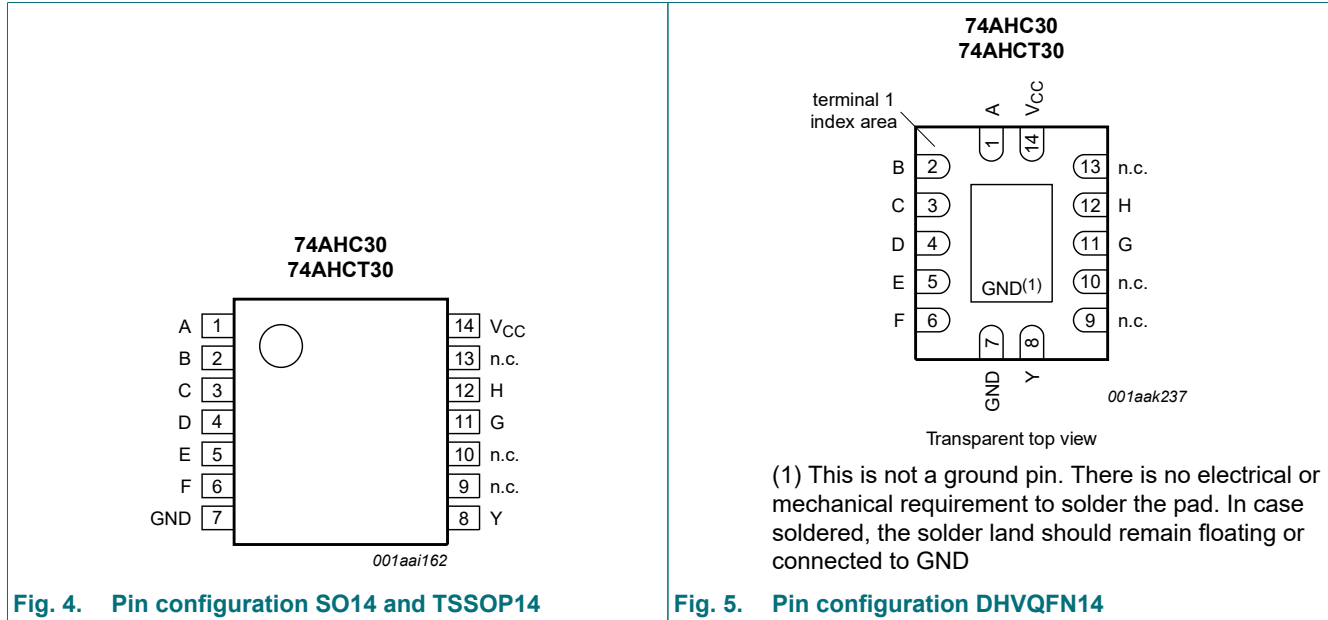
74AHC30
74AHCT30

| | | | |
|---|---|---|---|
| A | 1 | 14 | $V_{CC}$ |
| B | 2 | 13 | n.c. |
| C | 3 | 12 | H |
| D | 4 | 11 | G |
| E | 5 | 10 | n.c. |
| F | 6 | 9 | n.c. |
| GND | 7 | 8 | Y |

001aai162

Fig. 4. Pin configuration SO14 and TSSOP14

74AHC30
74AHCT30

terminal 1 index area

A 1
$V_{CC}$ 14
B 2
C 3
D 4
E 5
F 6
13 n.c.
12 H
11 G
10 n.c.
9 n.c.
GND(1)
7 GND
8 Y

001aak237

Transparent top view

(1) This is not a ground pin. There is no electrical or mechanical requirement to solder the pad. In case soldered, the solder land should remain floating or connected to GND

Fig. 5. Pin configuration DHVQFN14